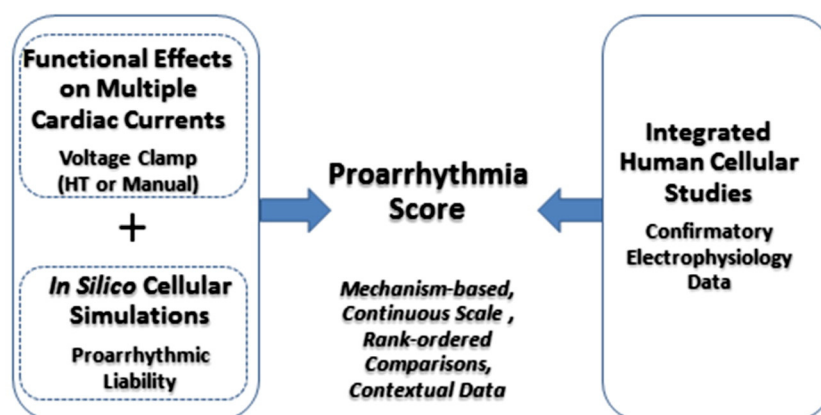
Functional Effects on Multiple Cardiac Currents

Voltage Clamp (HT or Manual)

+

In Silico Cellular Simulations

Proarrhythmic Liability

Proarrhythmia Score

Mechanism-based, Continuous Scale , Rank-ordered Comparisons, Contextual Data

Integrated Human Cellular Studies

Confirmatory Electrophysiology Data